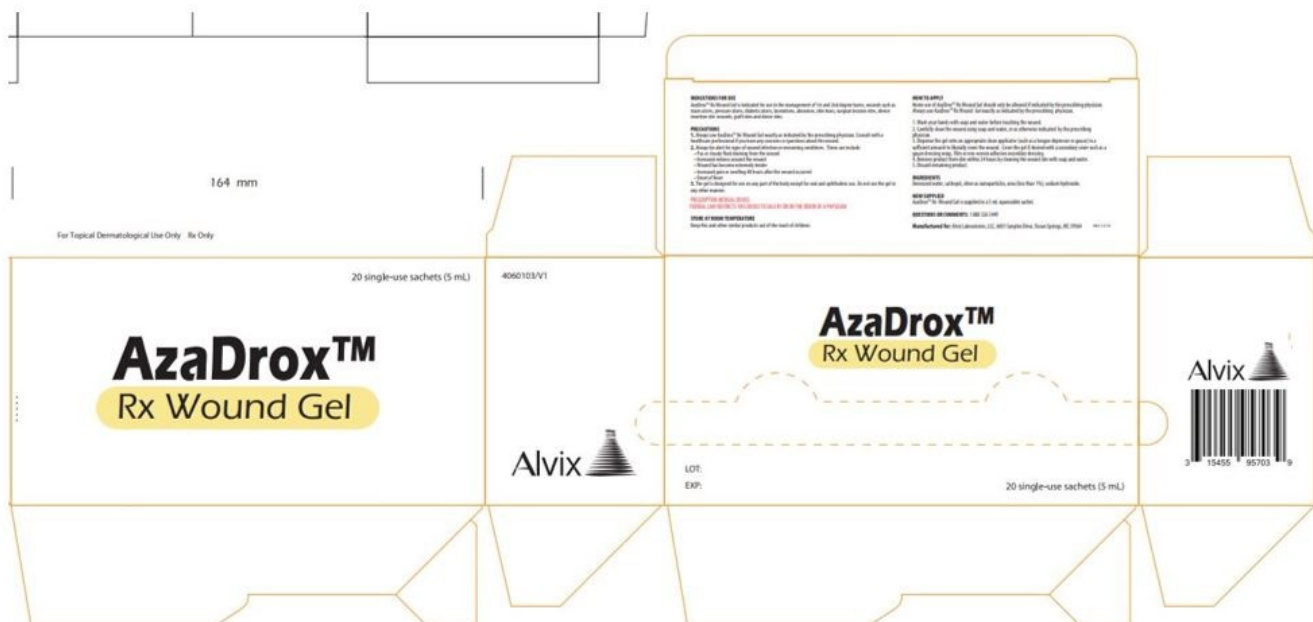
164 mm

For Topical Dermatological Use Only Rx Only

20 single-use sachets (5 mL)

AzaDrox™
Rx Wound Gel

4060103/V1

Alvix

INDICATIONS FOR USE
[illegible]

PRECAUTIONS
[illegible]

PRESCRIPTION MEDICAL DEVICE
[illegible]

STORE AT ROOM TEMPERATURE
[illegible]

HOW TO APPLY
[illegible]

INGREDIENTS
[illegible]

HOW SUPPLIED
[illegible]

QUESTIONS OR COMMENTS: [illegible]

Manufactured for: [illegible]

AzaDrox™
Rx Wound Gel

LOT:
EXP:

20 single-use sachets (5 mL)

Alvix

3 15455 95703 9